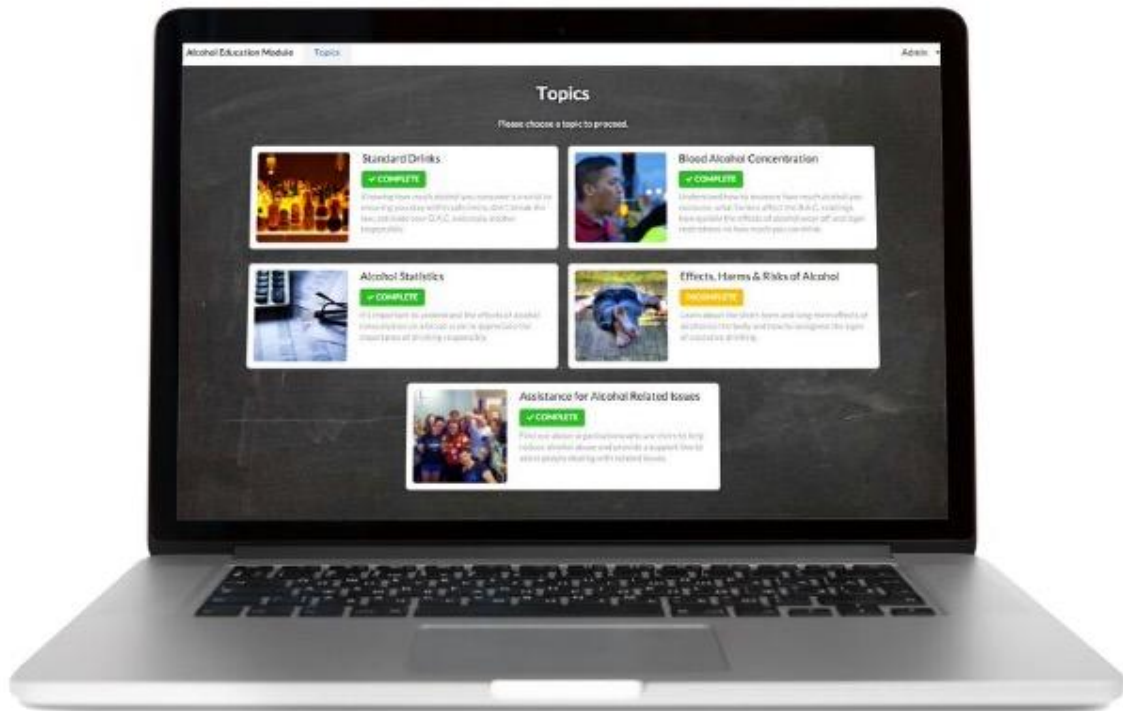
Alcohol Education Module Topics Admin

Topics

Please choose a topic to proceed.

Standard Drinks
✓ COMPLETE
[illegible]

Blood Alcohol Concentration
✓ COMPLETE
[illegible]

Alcohol Statistics
✓ COMPLETE
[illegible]

Effects, Harms & Risks of Alcohol
INCOMPLETE
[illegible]

Assistance for Alcohol Related Issues
✓ COMPLETE
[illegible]